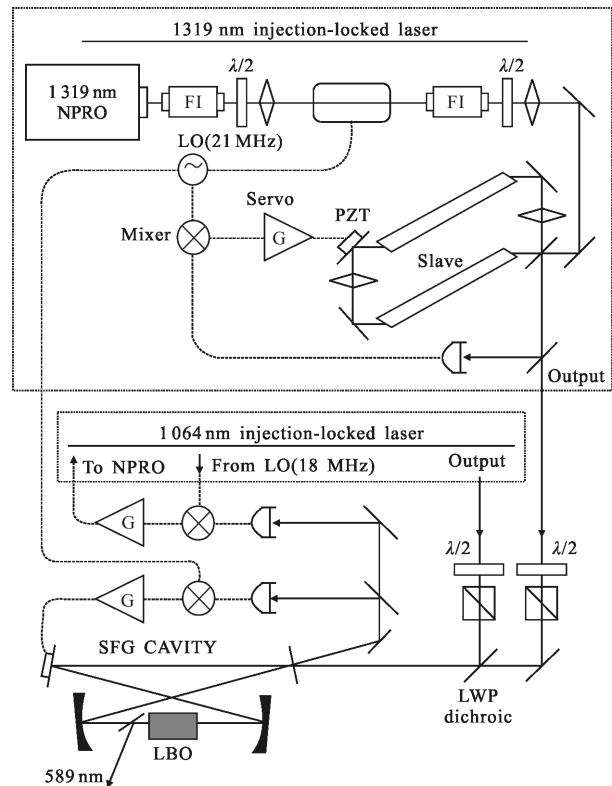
1319 nm injection-locked laser

1319 nm NPRO

FI

$\lambda/2$

FI

$\lambda/2$

LO(21 MHz)

Servo

Mixer

G

PZT

Slave

Output

1064 nm injection-locked laser

To NPRO

From LO(18 MHz)

Output

G

$\lambda/2$

$\lambda/2$

G

SFG CAVITY

LWP dichroic

LBO

589 nm